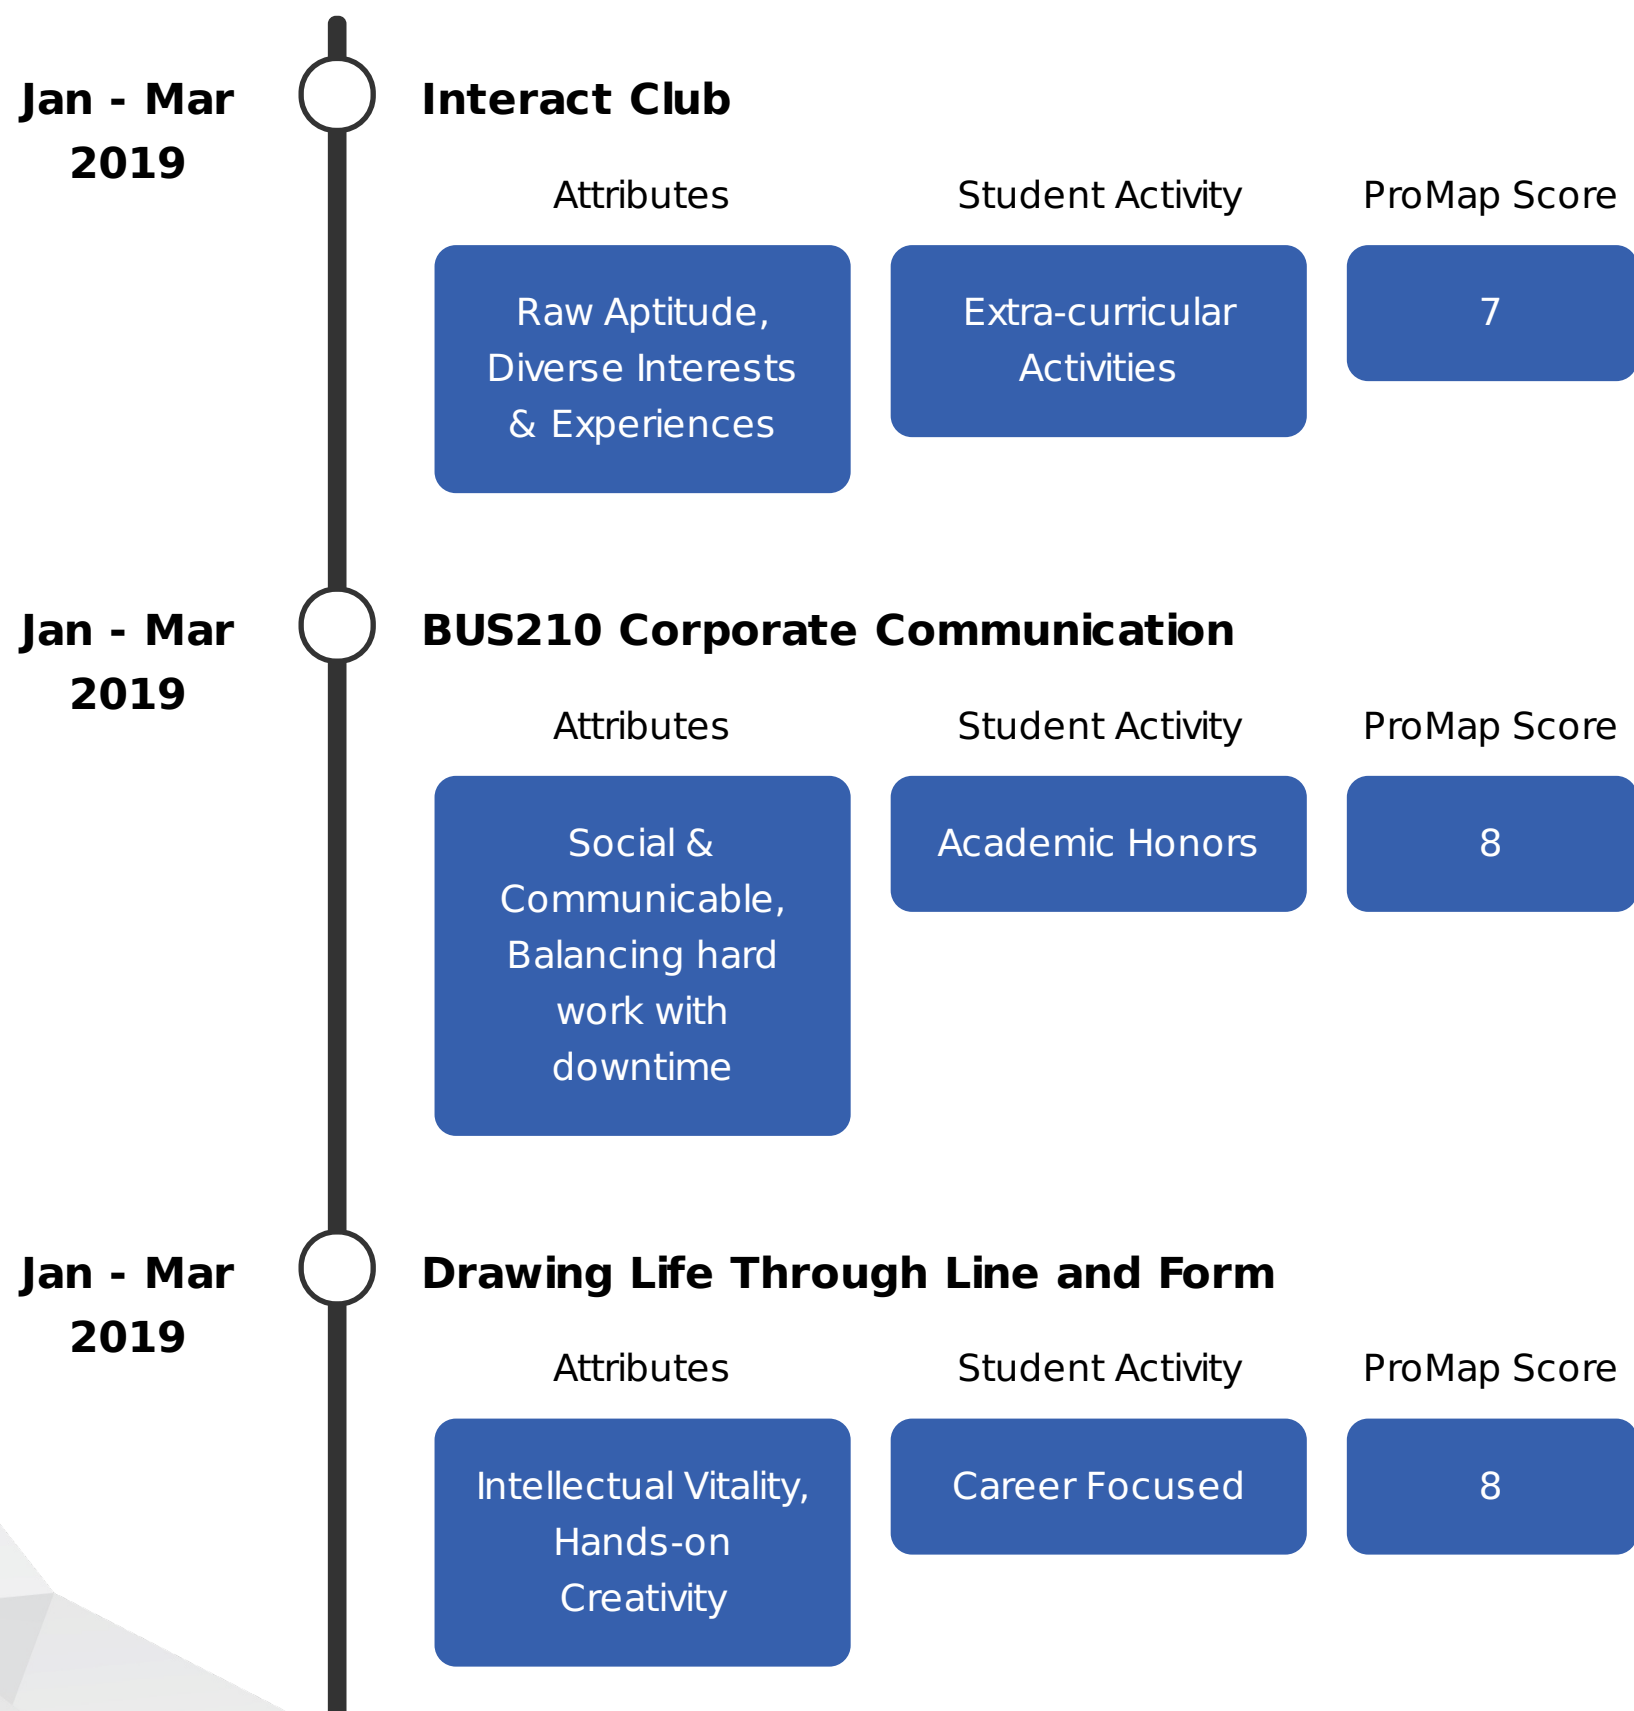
Jan - Mar 2019

Interact Club

Attributes

Student Activity

ProMap Score

Raw Aptitude, Diverse Interests & Experiences

Extra-curricular Activities

7

Jan - Mar 2019

BUS210 Corporate Communication

Attributes

Student Activity

ProMap Score

Social & Communicable, Balancing hard work with downtime

Academic Honors

8

Jan - Mar 2019

Drawing Life Through Line and Form

Attributes

Student Activity

ProMap Score

Intellectual Vitality, Hands-on Creativity

Career Focused

8